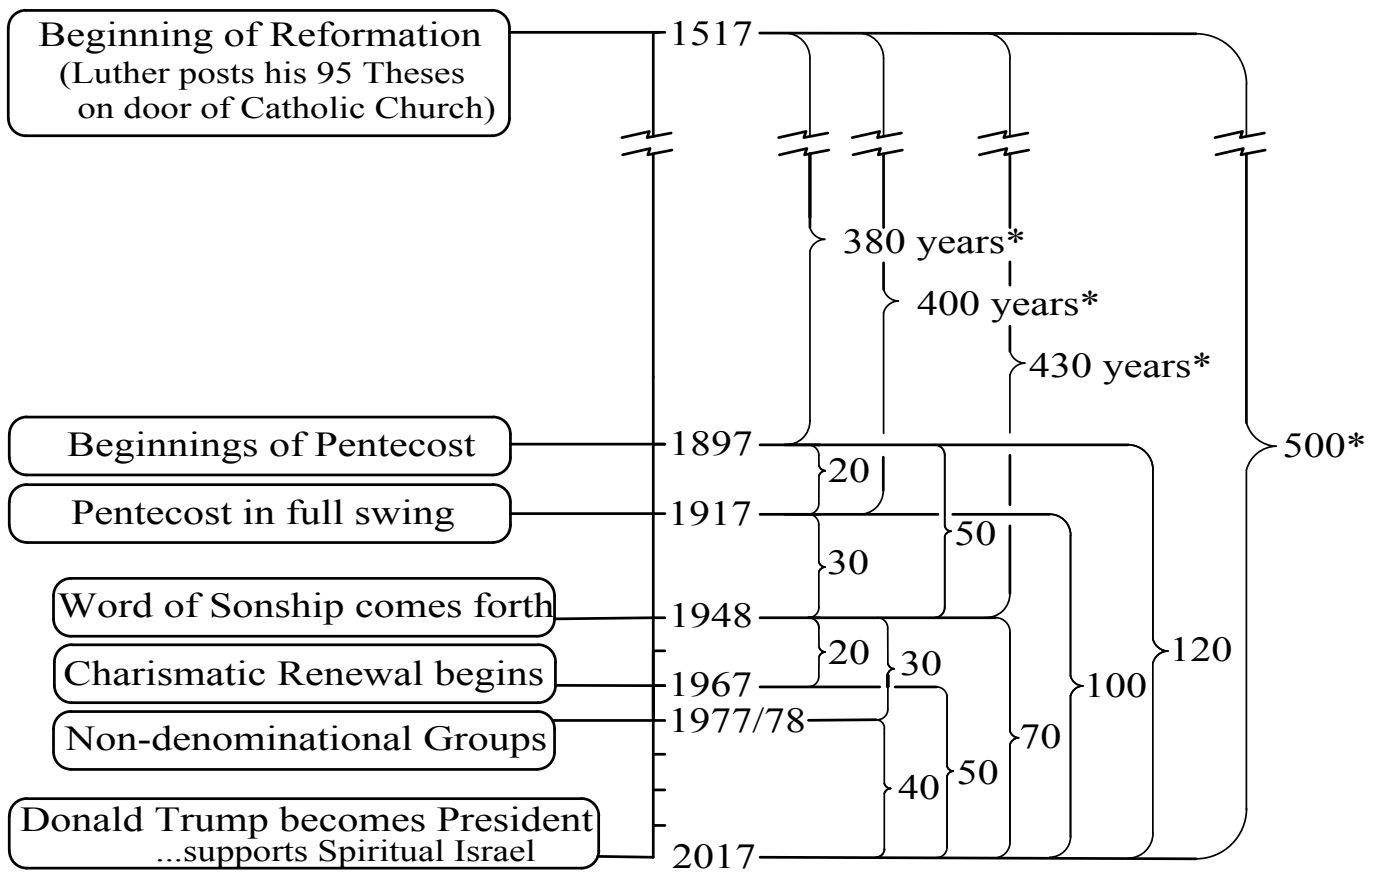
Beginning of Reformation (Luther posts his 95 Theses on door of Catholic Church)

1517

380 years*

400 years*

430 years*

500*

Beginnings of Pentecost

1897

20

Pentecost in full swing

1917

50

30

Word of Sonship comes forth

1948

120

20

30

Charismatic Renewal begins

1967

100

Non-denominational Groups

1977/78

70

50

40

Donald Trump becomes President ...supports Spiritual Israel

2017